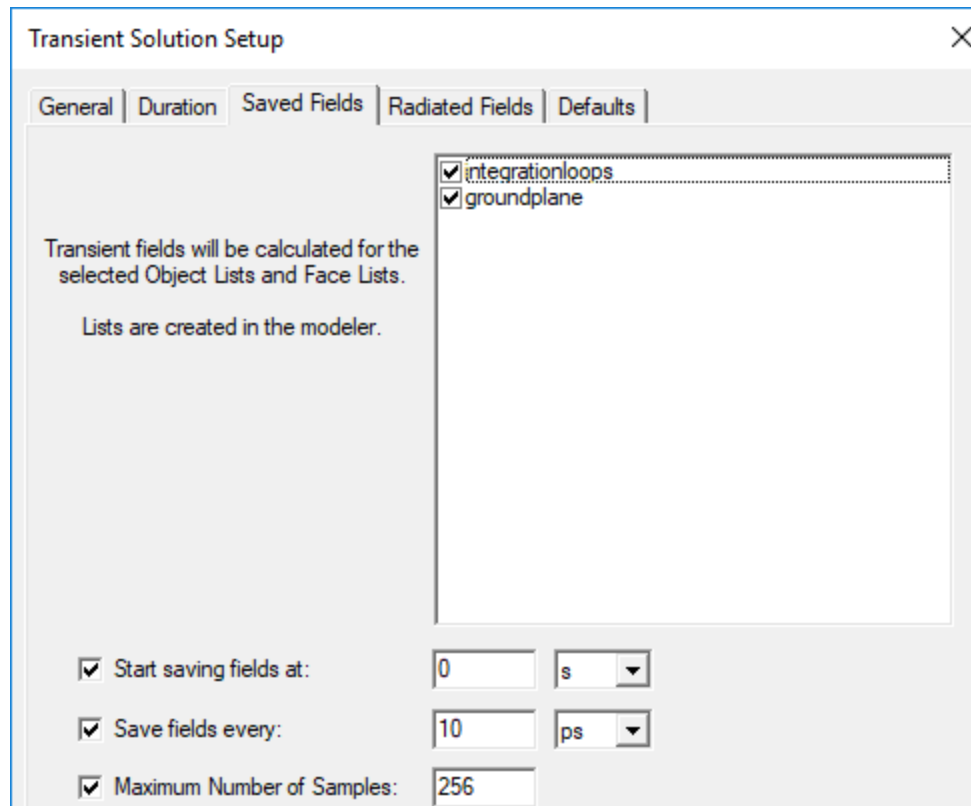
Transient Solution Setup

General | Duration | Saved Fields | Radiated Fields | Defaults

integrationloops
groundplane

Transient fields will be calculated for the selected Object Lists and Face Lists.

Lists are created in the modeler.

Start saving fields at: 0 s

Save fields every: 10 ps

Maximum Number of Samples: 256